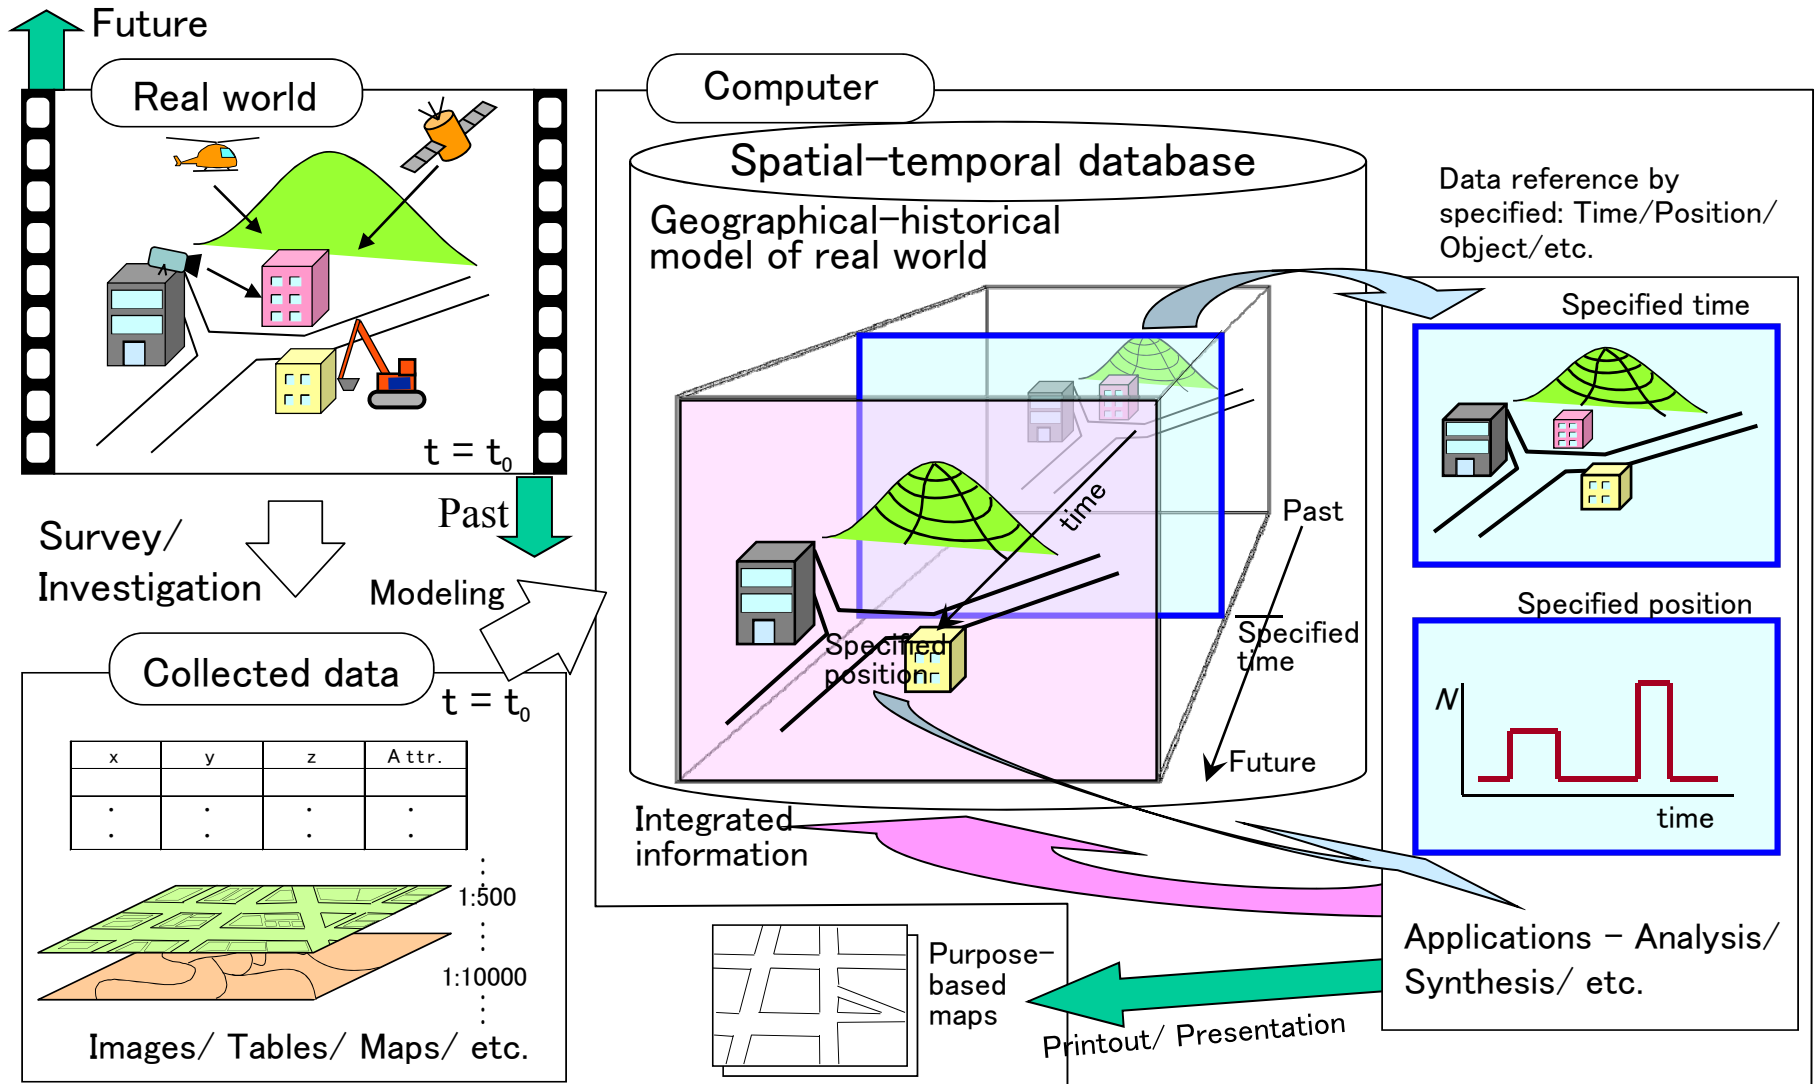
Future

Real world

$t = t_0$

Past

Survey/ Investigation

Modeling

Collected data

$t = t_0$

| x | y | z | Attr. |
|---|---|---|---|
| | | | |
| : | : | : | : |

1:500

1:10000

Images/ Tables/ Maps/ etc.

Computer

Spatial–temporal database

Geographical–historical model of real world

time

Specified position

Past

Specified time

Future

Integrated information

Data reference by specified: Time/Position/ Object/etc.

Specified time

Specified position

N

time

Applications – Analysis/ Synthesis/ etc.

Purpose–based maps

Printout/ Presentation